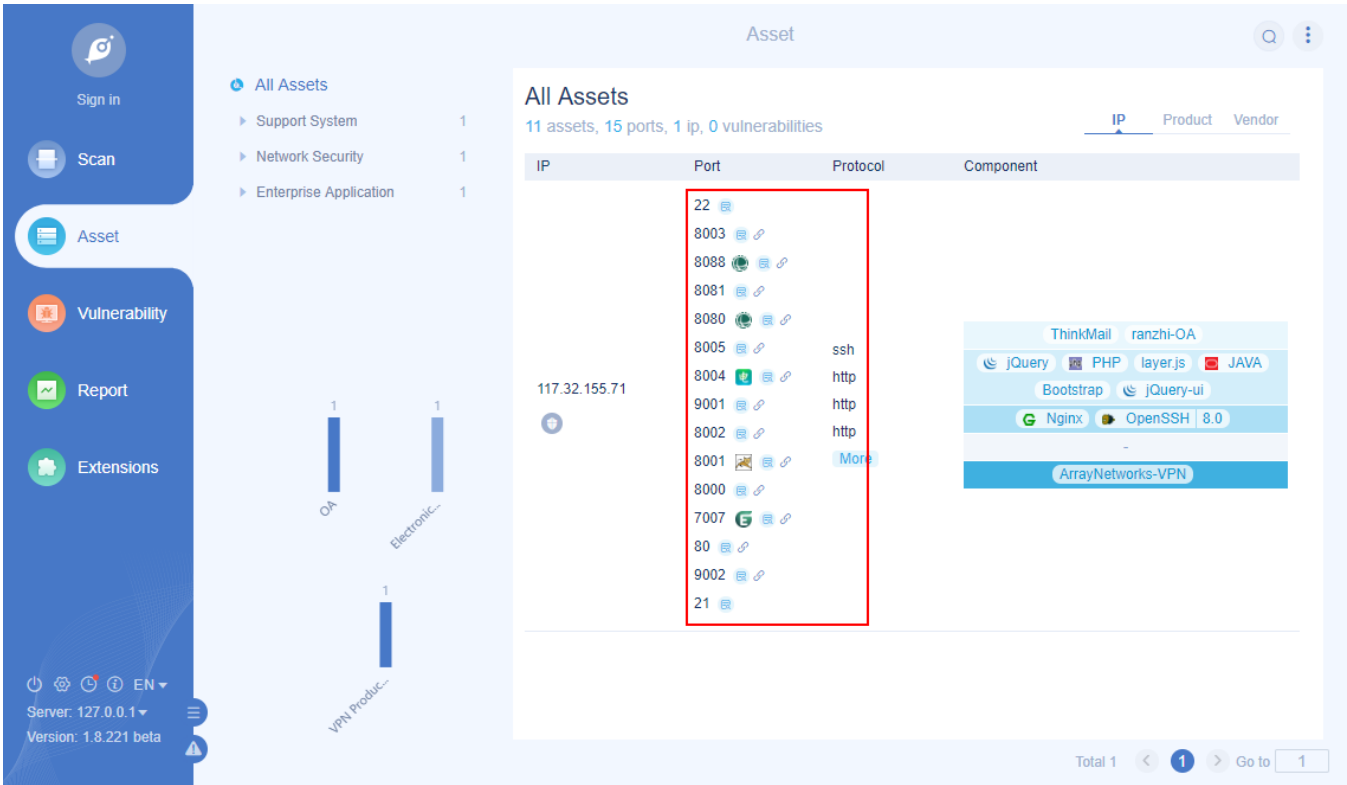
Sign in

Scan

Asset

Vulnerability

Report

Extensions

EN

Server: 127.0.0.1

Version: 1.8.221 beta

Asset

All Assets

Support System 1

Network Security 1

Enterprise Application 1

1 1

OA Electronic...

1

VPN Produc...

All Assets

11 assets, 15 ports, 1 ip, 0 vulnerabilities

IP Product Vendor

| IP | Port | Protocol | Component |
|---|---|---|---|
| 117.32.155.71 | 22 | | |
| | 8003 | | |
| | 8088 | | |
| | 8081 | | |
| | 8080 | | ThinkMail ranzhi-OA |
| | 8005 | ssh | jQuery PHP layer.js JAVA |
| | 8004 | http | Bootstrap jQuery-ui |
| | 9001 | http | Nginx OpenSSH 8.0 |
| | 8002 | http | - |
| | 8001 | More | ArrayNetworks-VPN |
| | 8000 | | |
| | 7007 | | |
| | 80 | | |
| | 9002 | | |
| | 21 | | |

Total 1 1 Go to 1